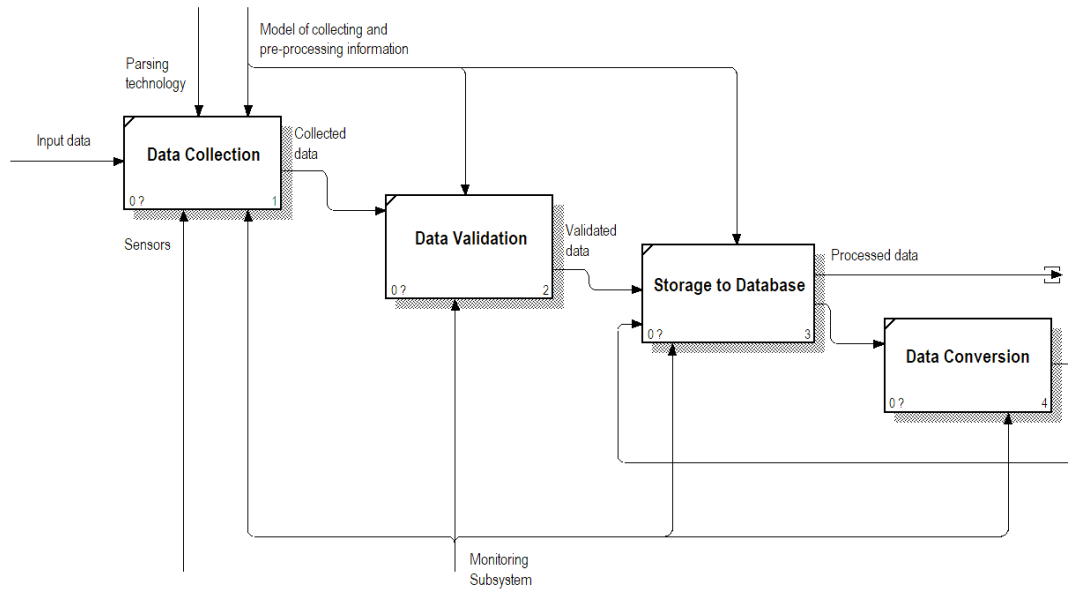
Model of collecting and pre-processing information

Parsing technology

Input data

Data Collection

0 ?

1

Collected data

Sensors

Data Validation

0 ?

2

Validated data

Storage to Database

0 ?

3

Processed data

Data Conversion

0 ?

4

Monitoring Subsystem